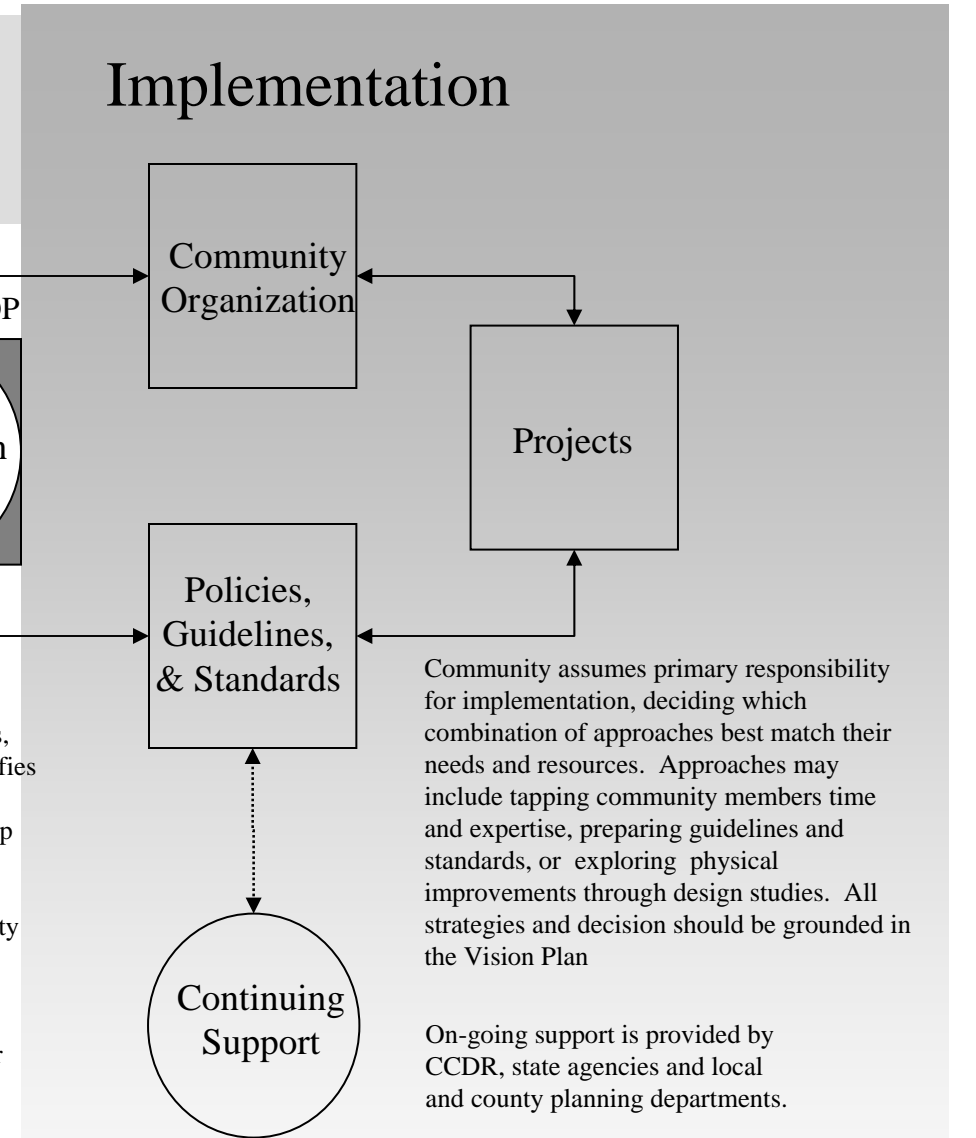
Implementation

Community Organization

Projects

Policies, Guidelines, & Standards

Continuing Support

Community assumes primary responsibility for implementation, deciding which combination of approaches best match their needs and resources. Approaches may include tapping community members time and expertise, preparing guidelines and standards, or exploring physical improvements through design studies. All strategies and decision should be grounded in the Vision Plan

On-going support is provided by CCDR, state agencies and local and county planning departments.

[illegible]P
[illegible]n
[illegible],
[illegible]fies
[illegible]p
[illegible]ty
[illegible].